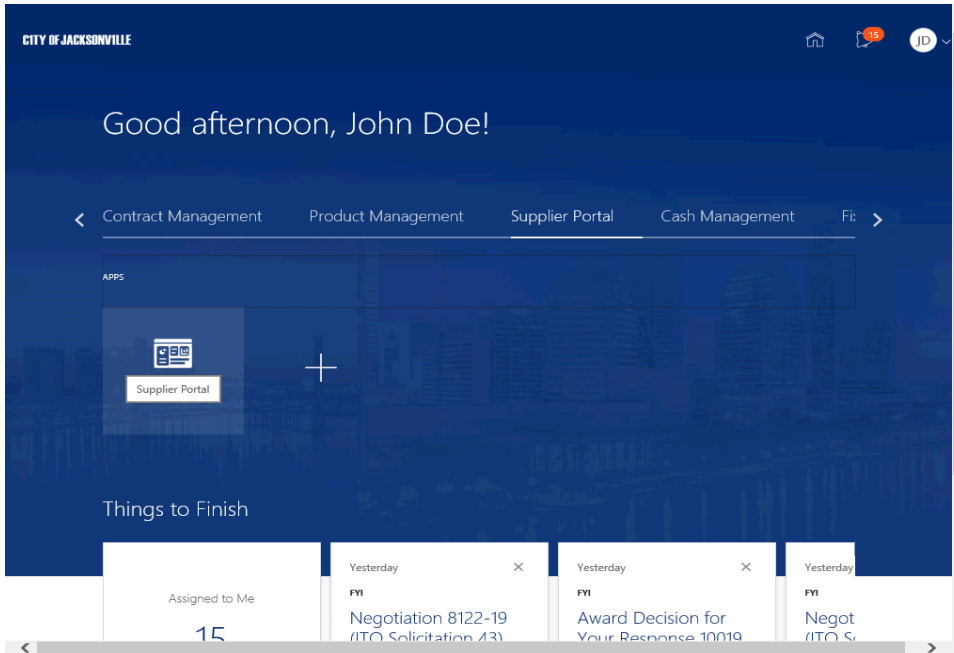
CITY OF JACKSONVILLE

15

JD

Good afternoon, John Doe!

Contract Management Product Management Supplier Portal Cash Management Fi

APPS

Supplier Portal

Things to Finish

Assigned to Me

15

Yesterday

FYI

Negotiation 8122-19 (ITO Solicitation 43)

Yesterday

FYI

Award Decision for Your Response 10019

Yesterday

FYI

Negot (ITO S